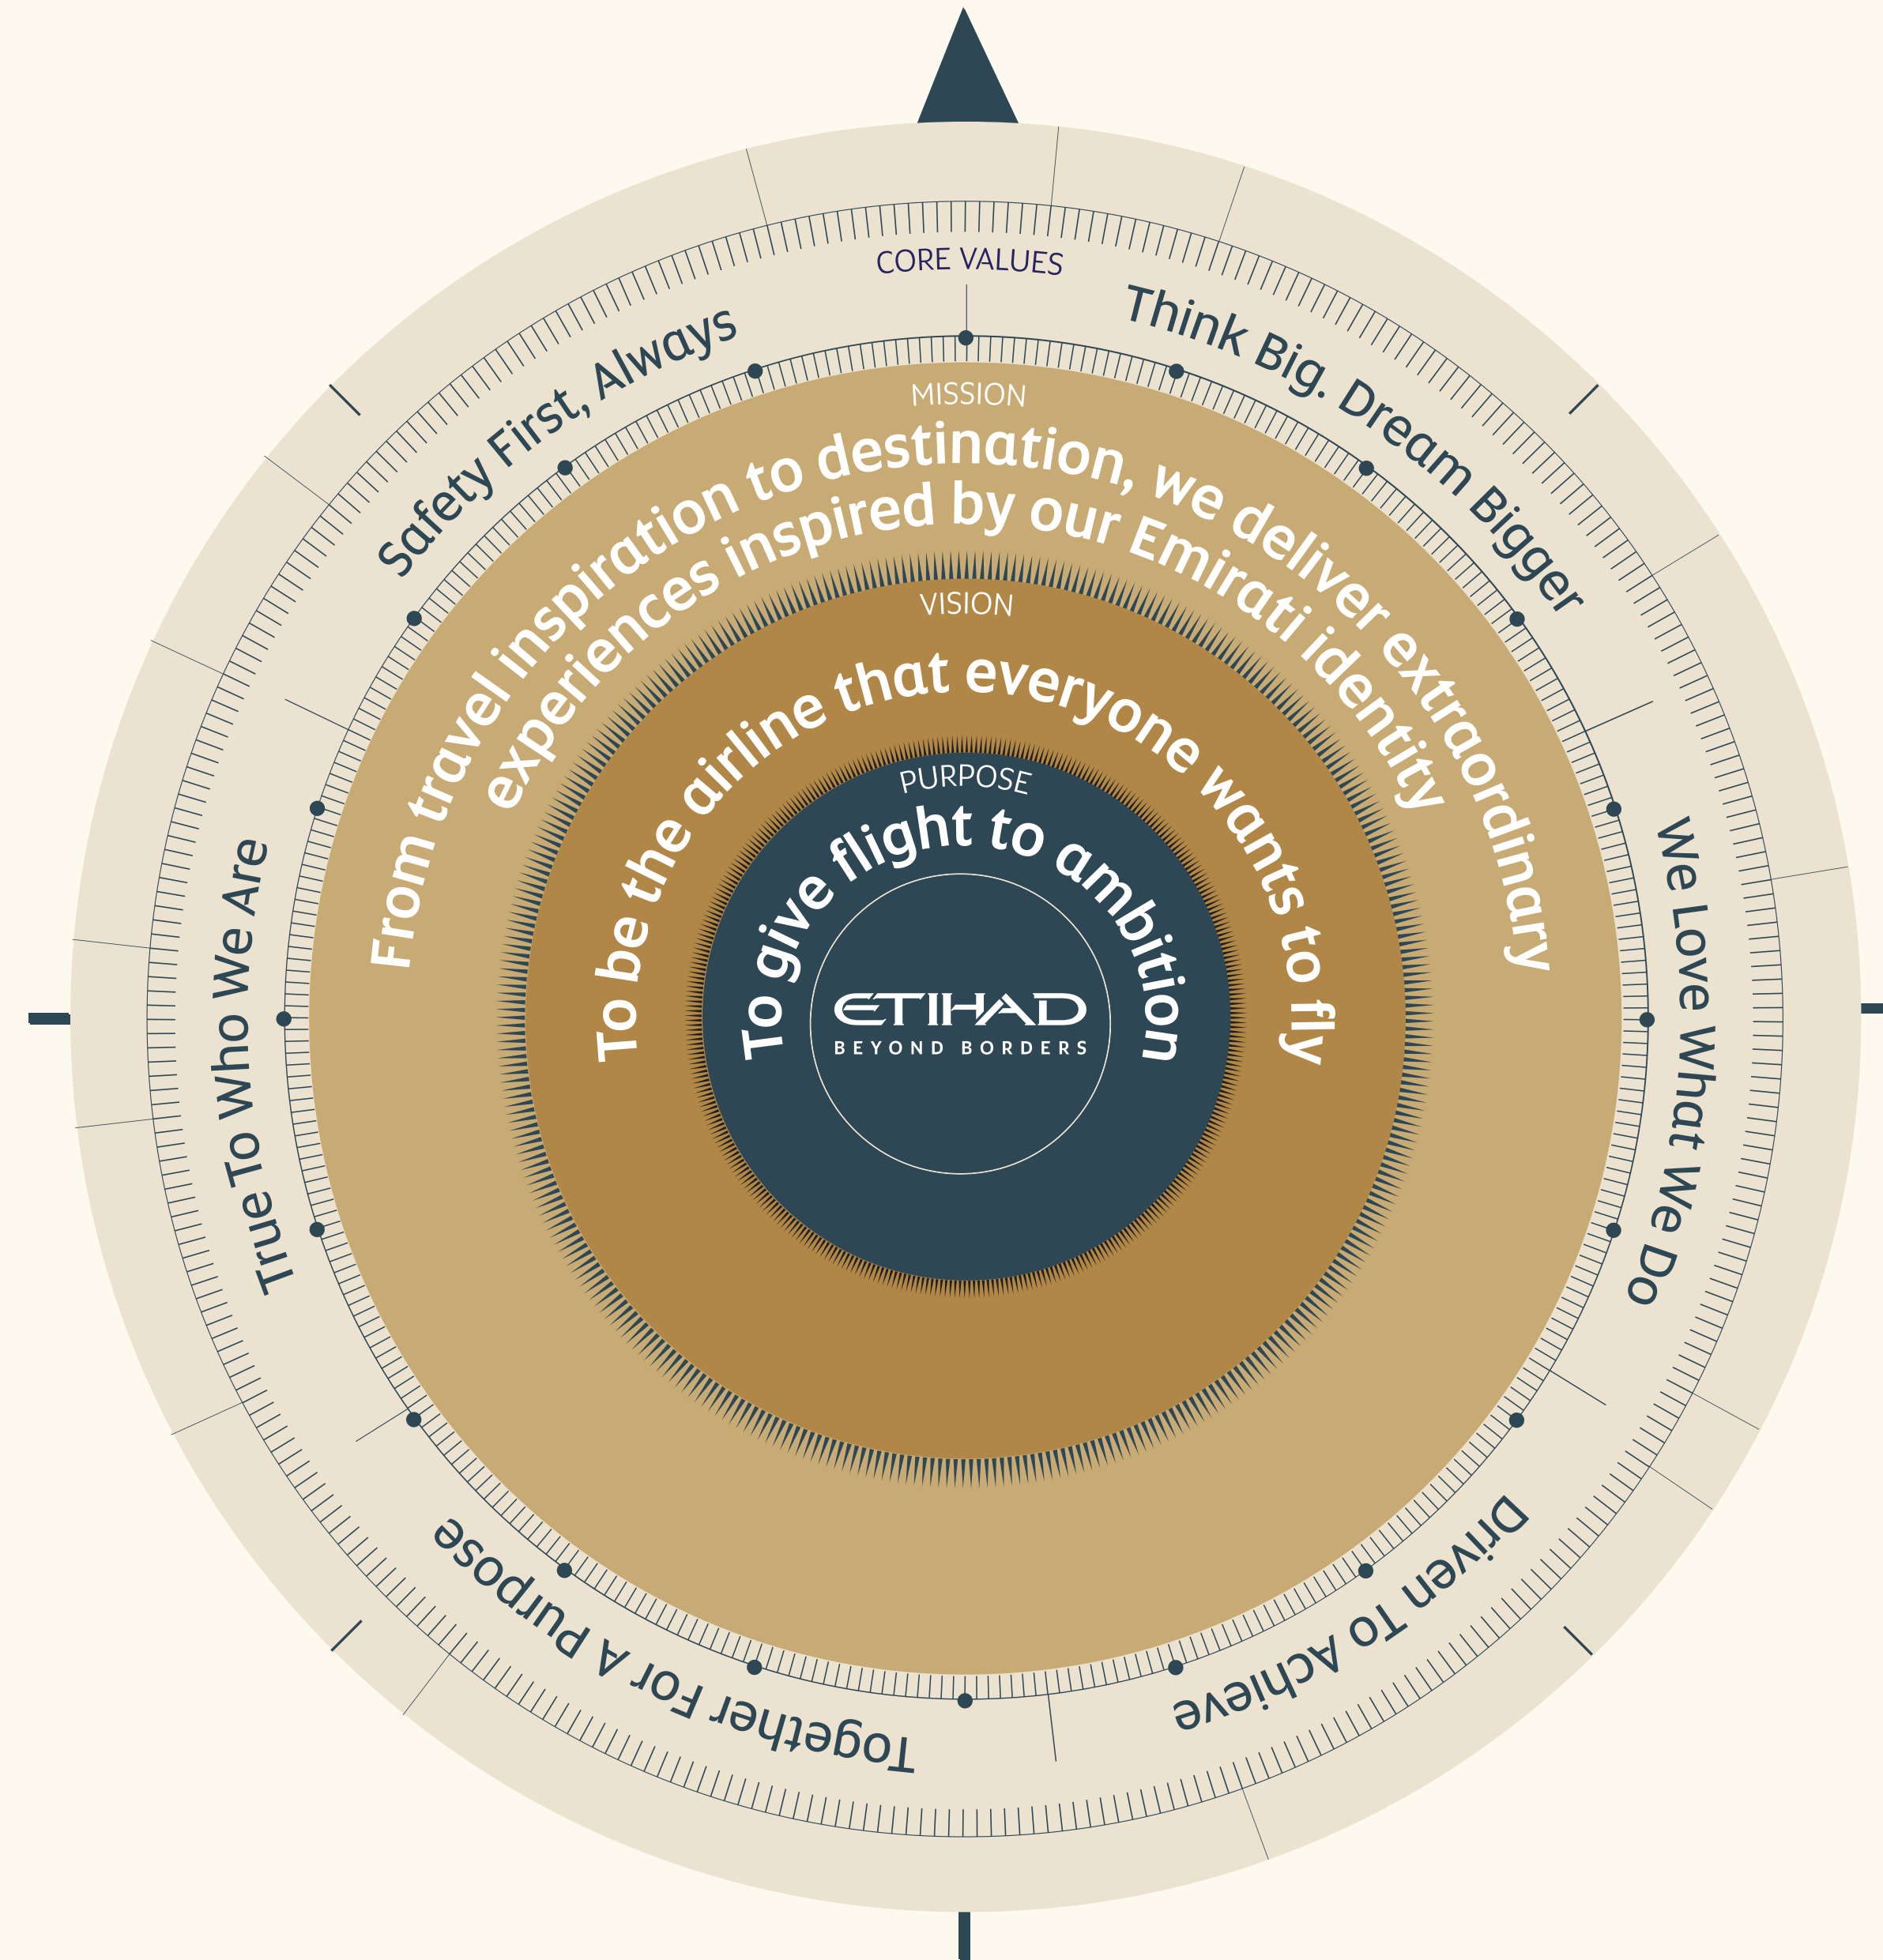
CORE VALUES

Safety First, Always

Think Big. Dream Bigger

We Love What We Do

Driven To Achieve

Together For A Purpose

True To Who We Are

MISSION

From travel inspiration to destination, we deliver extraordinary experiences inspired by our Emirati identity

VISION

To be the airline that everyone wants to fly

PURPOSE

To give flight to ambition

ETIHAD
BEYOND BORDERS